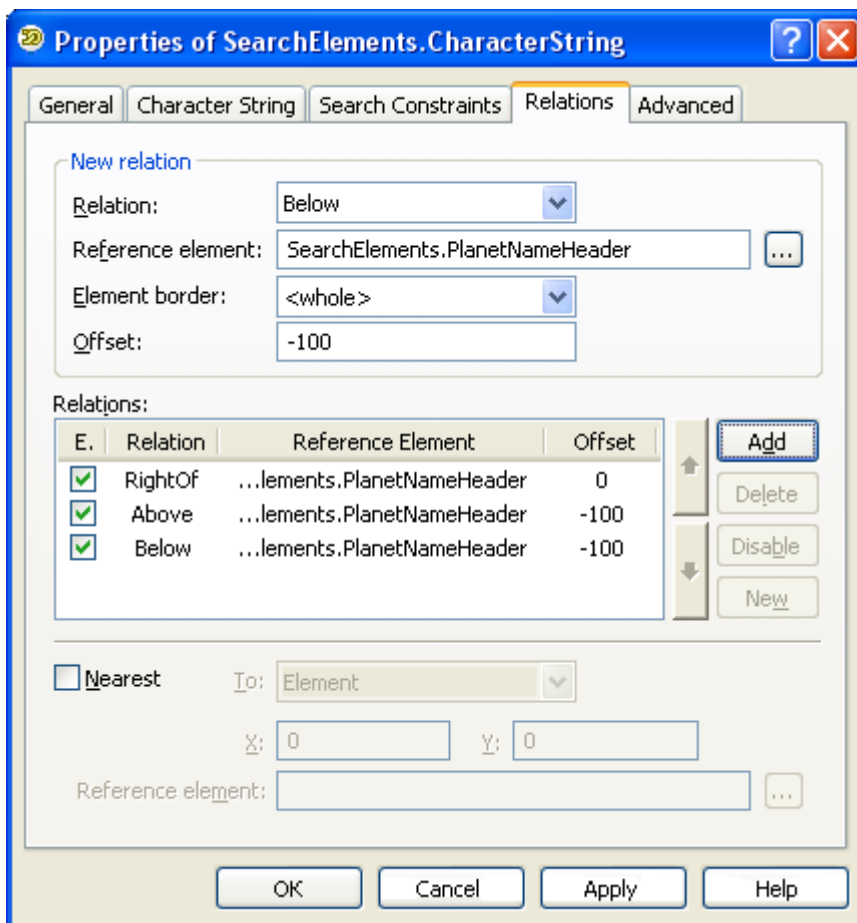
Properties of SearchElements.CharacterString

General | Character String | Search Constraints | Relations | Advanced

New relation

Relation: Below

Reference element: SearchElements.PlanetNameHeader ...

Element border: <whole>

Offset: -100

Relations:

| E. | Relation | Reference Element | Offset |
|---|---|---|---|
| ☑ | RightOf | ...lements.PlanetNameHeader | 0 |
| ☑ | Above | ...lements.PlanetNameHeader | -100 |
| ☑ | Below | ...lements.PlanetNameHeader | -100 |

Add
Delete
Disable
New

Nearest  To: Element

X: 0  Y: 0

Reference element: ...

OK  Cancel  Apply  Help